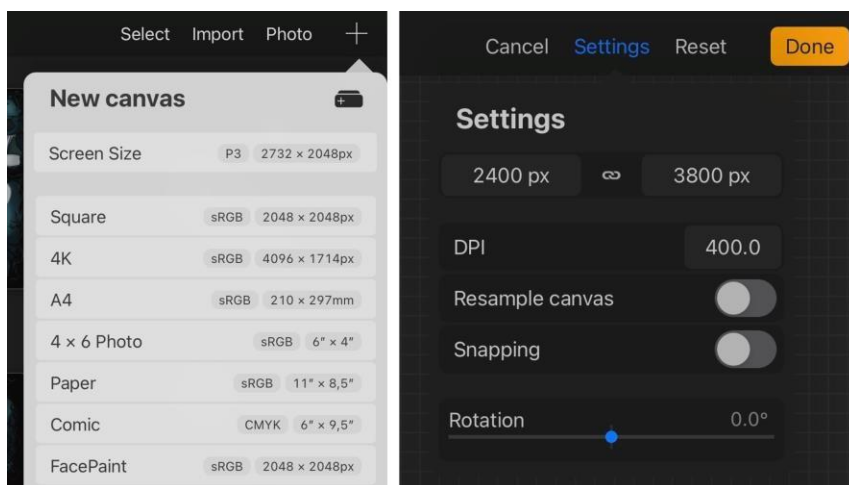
Select Import Photo +

New canvas

| | | |
|---|---|---|
| Screen Size | P3 | 2732 × 2048px |
| Square | sRGB | 2048 × 2048px |
| 4K | sRGB | 4096 × 1714px |
| A4 | sRGB | 210 × 297mm |
| 4 × 6 Photo | sRGB | 6" × 4" |
| Paper | sRGB | 11" × 8,5" |
| Comic | CMYK | 6" × 9,5" |
| FacePaint | sRGB | 2048 × 2048px |

Cancel Settings Reset Done

Settings

2400 px 3800 px

DPI 400.0

Resample canvas

Snapping

Rotation 0.0°